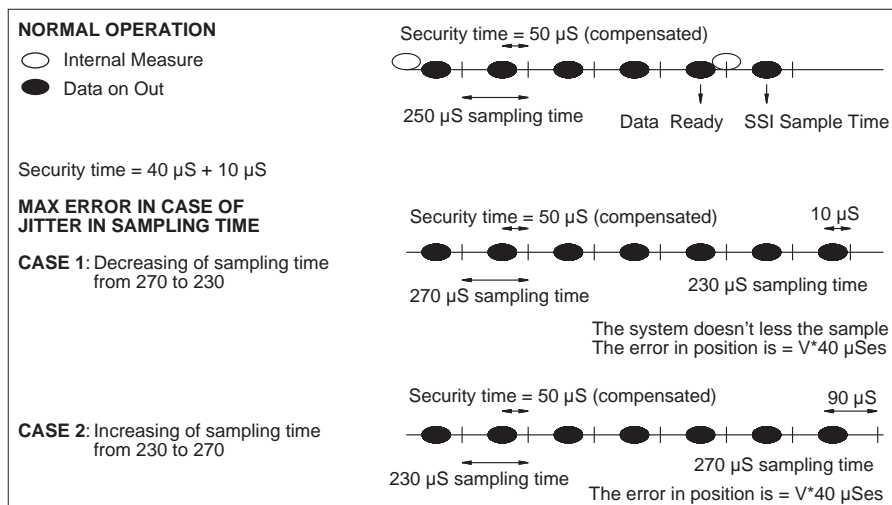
NORMAL OPERATION

Internal Measure

Data on Out

Security time = 50 µS (compensated)

250 µS sampling time

Data Ready

SSI Sample Time

Security time = 40 µS + 10 µS

MAX ERROR IN CASE OF JITTER IN SAMPLING TIME

CASE 1: Decreasing of sampling time from 270 to 230

Security time = 50 µS (compensated)

10 µS

270 µS sampling time

230 µS sampling time

The system doesn't less the sample
The error in position is = V*40 µSes

Security time = 50 µS (compensated)

90 µS

CASE 2: Increasing of sampling time from 230 to 270

230 µS sampling time

270 µS sampling time

The error in position is = V*40 µSes